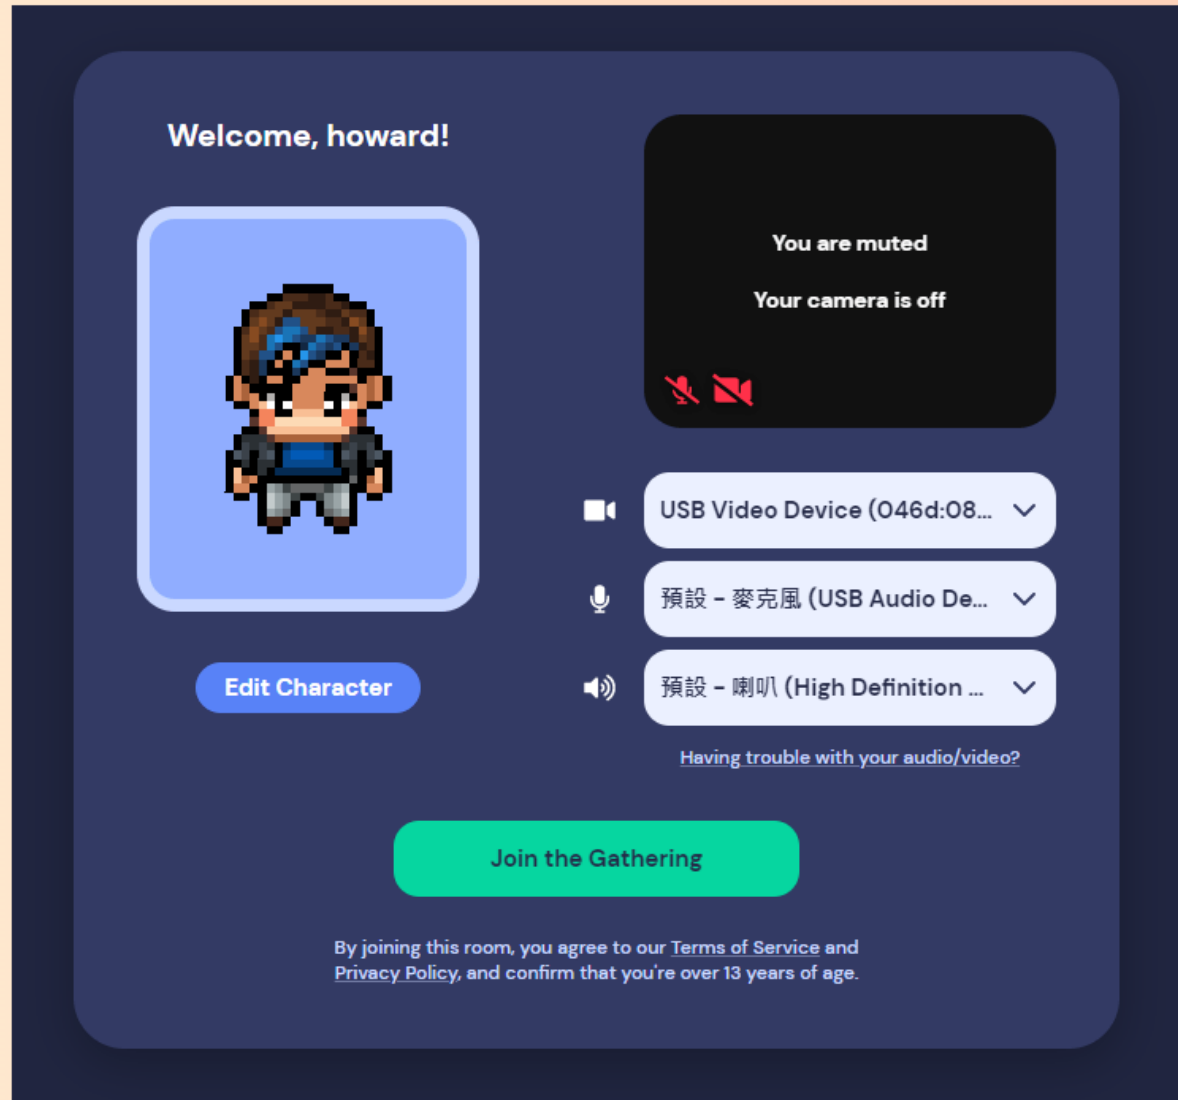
Welcome, howard!

You are muted

Your camera is off

Edit Character

USB Video Device (046d:08...

預設 - 麥克風 (USB Audio De...

預設 - 喇叭 (High Definition ...

Having trouble with your audio/video?

Join the Gathering

By joining this room, you agree to our Terms of Service and Privacy Policy, and confirm that you're over 13 years of age.